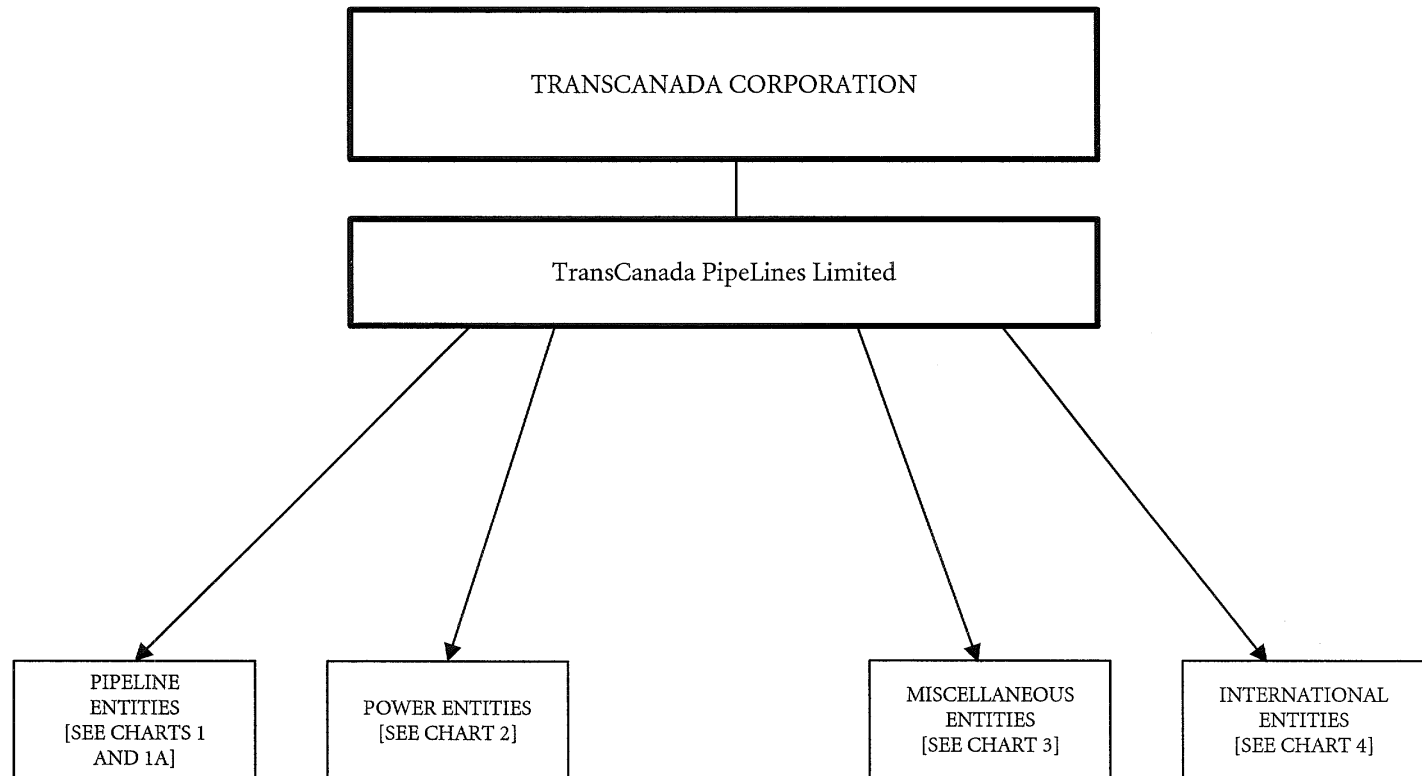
TRANSCANADA CORPORATION

TransCanada PipeLines Limited

PIPELINE ENTITIES [SEE CHARTS 1 AND 1A]

POWER ENTITIES [SEE CHART 2]

MISCELLANEOUS ENTITIES [SEE CHART 3]

INTERNATIONAL ENTITIES [SEE CHART 4]